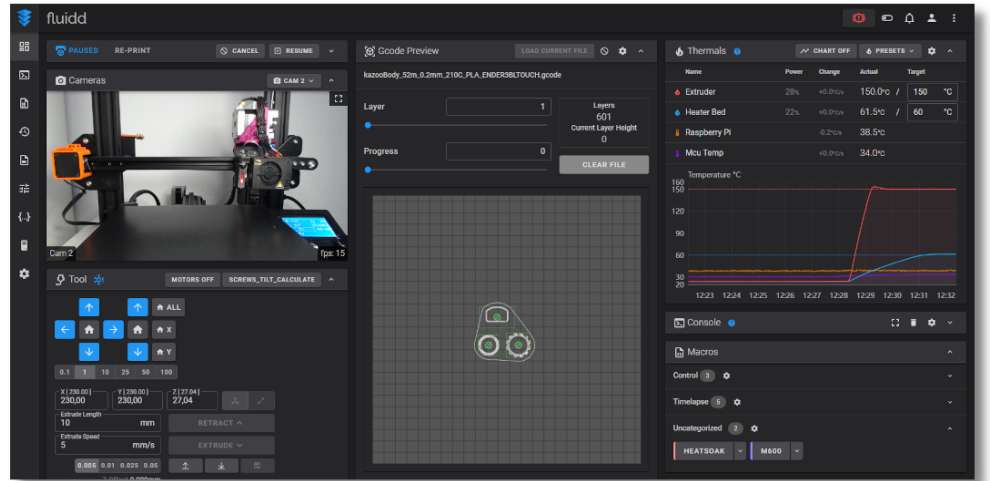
fluidd

PAUSED RE-PRINT CANCEL RESUME

Cameras CAM 2

Cam 2 fps: 15

Tool MOTORS OFF SCREWS_TILT_CALCULATE

ALL
X
Y

0.1 1 10 25 50 100

X [ 230.00 ] 230,00
Y [ 230.00 ] 230,00
Z [ 27.04 ] 27,04

Extrude Length 10 mm
Extrude Speed 5 mm/s

RETRACT
EXTRUDE

0.005 0.01 0.025 0.05

Gcode Preview LOAD CURRENT FILE

kazooBody_52m_0.2mm_210C_PLA_ENDER3BLTOUCH.gcode

Layer 1
Progress 0

Layers 601
Current Layer Height 0

CLEAR FILE

Thermals CHART OFF PRESETS

| Name | Power | Change | Actual | Target |
|---|---|---|---|---|
| Extruder | 28% | +0.0°C/s | 150.0°C / | 150 °C |
| Heater Bed | 22% | +0.0°C/s | 61.5°C / | 60 °C |
| Raspberry Pi | | -0.2°C/s | 38.5°C | |
| Mcu Temp | | +0.0°C/s | 34.0°C | |

Temperature °C
160 150 120 90 60 30 20
12:23 12:24 12:25 12:26 12:27 12:28 12:29 12:30 12:31 12:32

Console

Macros

Control 3
Timelapse 5
Uncategorized 2

HEATSOAK M600